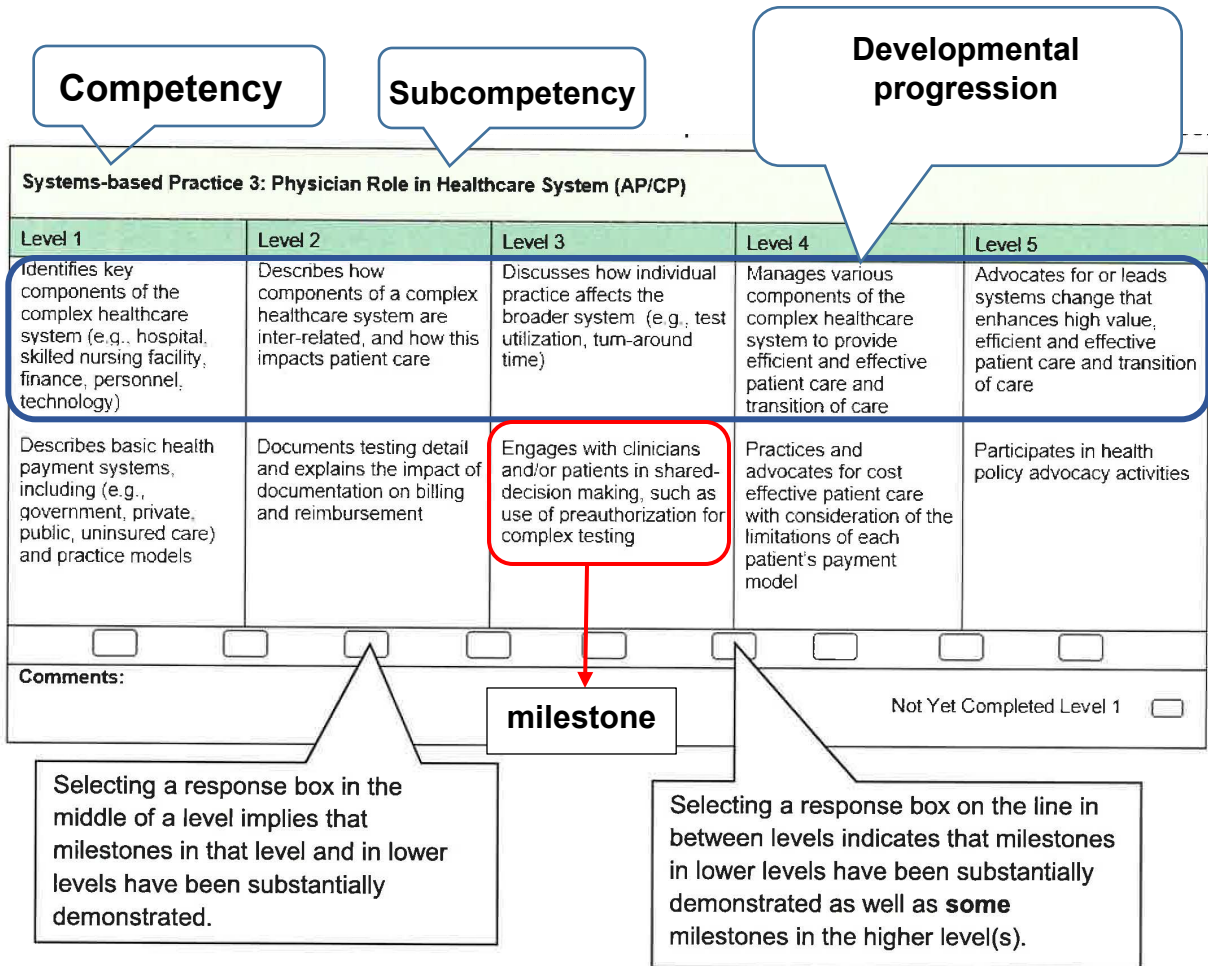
Competency

Subcompetency

Developmental progression

Systems-based Practice 3: Physician Role in Healthcare System (AP/CP)

| Level 1 | Level 2 | Level 3 | Level 4 | Level 5 |
|---|---|---|---|---|
| Identifies key components of the complex healthcare system (e.g., hospital, skilled nursing facility, finance, personnel, technology) | Describes how components of a complex healthcare system are inter-related, and how this impacts patient care | Discusses how individual practice affects the broader system (e.g., test utilization, turn-around time) | Manages various components of the complex healthcare system to provide efficient and effective patient care and transition of care | Advocates for or leads systems change that enhances high value, efficient and effective patient care and transition of care |
| Describes basic health payment systems, including (e.g., government, private, public, uninsured care) and practice models | Documents testing detail and explains the impact of documentation on billing and reimbursement | Engages with clinicians and/or patients in shared-decision making, such as use of preauthorization for complex testing | Practices and advocates for cost effective patient care with consideration of the limitations of each patient's payment model | Participates in health policy advocacy activities |

Comments:

milestone

Not Yet Completed Level 1

Selecting a response box in the middle of a level implies that milestones in that level and in lower levels have been substantially demonstrated.

Selecting a response box on the line in between levels indicates that milestones in lower levels have been substantially demonstrated as well as some milestones in the higher level(s).